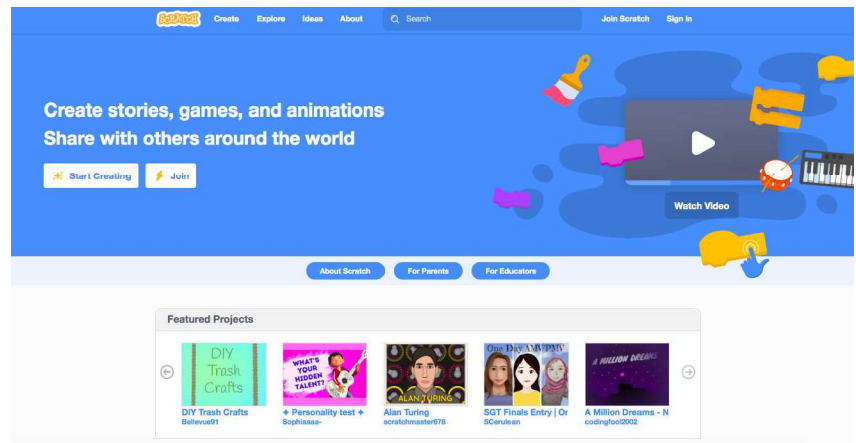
SCRATCH Create Explore Ideas About Search Join Scratch Sign in

Create stories, games, and animations
Share with others around the world

Start Creating Join

Watch Video

About Scratch For Parents For Educators

Featured Projects

DIY Trash Crafts

WHAT'S YOUR HIDDEN TALENT?

ALAN TURING

One Day AMV/PMV

A MILLION DREAMS

DIY Trash Crafts
Bellevue91

✦ Personality test ✦
Sophiaaaa-

Alan Turing
scratchmaster678

SGT Finals Entry | Or
SCerulean

A Million Dreams - N
codingfool2002